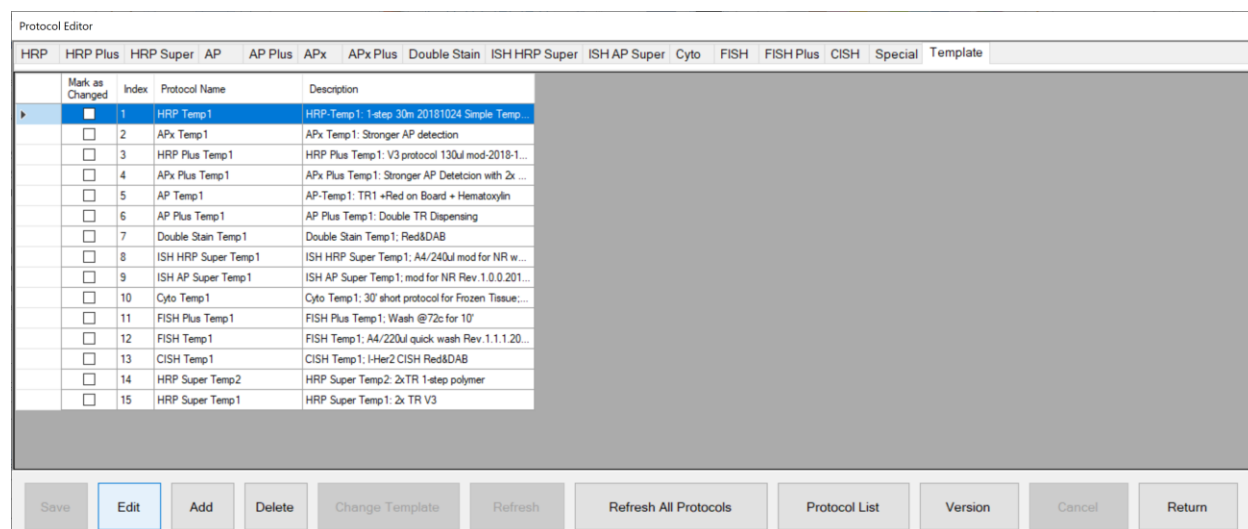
Protocol Editor

HRP | HRP Plus | HRP Super | AP | AP Plus | APx | APx Plus | Double Stain | ISH HRP Super | ISH AP Super | Cyto | FISH | FISH Plus | CISH | Special | Template

| Mark as Changed | Index | Protocol Name | Description |
|---|---|---|---|
| ☐ | 1 | HRP Temp1 | HRP-Temp1: 1-step 30m 20181024 Simple Temp... |
| ☐ | 2 | APx Temp1 | APx Temp1: Stronger AP detection |
| ☐ | 3 | HRP Plus Temp1 | HRP Plus Temp1: V3 protocol 130ul mod-2018-1... |
| ☐ | 4 | APx Plus Temp1 | APx Plus Temp1: Stronger AP Detetcion with 2x ... |
| ☐ | 5 | AP Temp1 | AP-Temp1: TR1 +Red on Board + Hematoxylin |
| ☐ | 6 | AP Plus Temp1 | AP Plus Temp1: Double TR Dispensing |
| ☐ | 7 | Double Stain Temp1 | Double Stain Temp1; Red&DAB |
| ☐ | 8 | ISH HRP Super Temp1 | ISH HRP Super Temp1; A4/240ul mod for NR w... |
| ☐ | 9 | ISH AP Super Temp1 | ISH AP Super Temp1; mod for NR Rev.1.0.0.201... |
| ☐ | 10 | Cyto Temp1 | Cyto Temp1; 30' short protocol for Frozen Tissue;... |
| ☐ | 11 | FISH Plus Temp1 | FISH Plus Temp1; Wash @72c for 10' |
| ☐ | 12 | FISH Temp1 | FISH Temp1; A4/220ul quick wash Rev.1.1.1.20... |
| ☐ | 13 | CISH Temp1 | CISH Temp1; I-Her2 CISH Red&DAB |
| ☐ | 14 | HRP Super Temp2 | HRP Super Temp2: 2xTR 1-step polymer |
| ☐ | 15 | HRP Super Temp1 | HRP Super Temp1: 2x TR V3 |

Save | Edit | Add | Delete | Change Template | Refresh | Refresh All Protocols | Protocol List | Version | Cancel | Return